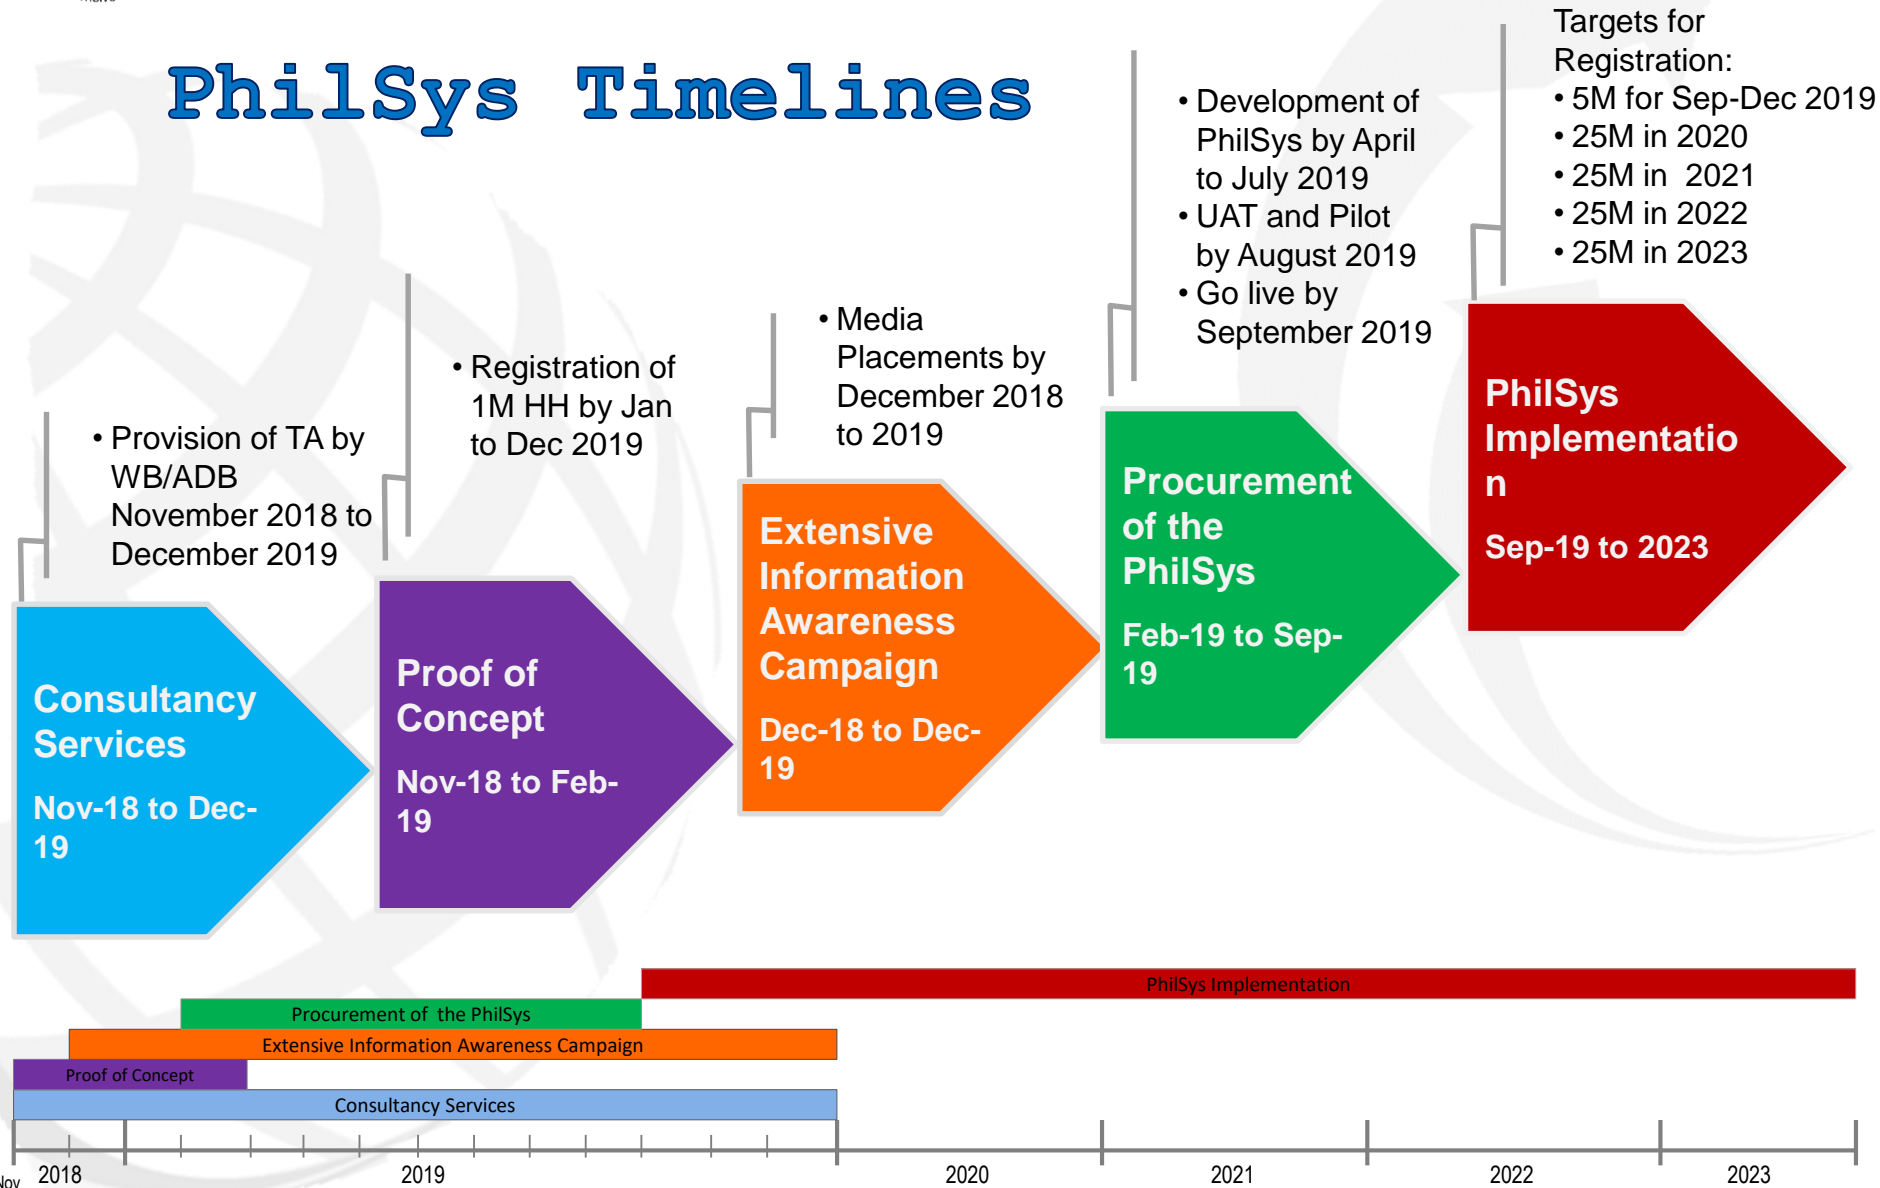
PhilSys Timelines

• Provision of TA by WB/ADB November 2018 to December 2019

• Registration of 1M HH by Jan to Dec 2019

• Media Placements by December 2018 to 2019

• Development of PhilSys by April to July 2019
• UAT and Pilot by August 2019
• Go live by September 2019

Targets for Registration:
• 5M for Sep-Dec 2019
• 25M in 2020
• 25M in 2021
• 25M in 2022
• 25M in 2023

Consultancy Services

Nov-18 to Dec-19

Proof of Concept

Nov-18 to Feb-19

Extensive Information Awareness Campaign

Dec-18 to Dec-19

Procurement of the PhilSys

Feb-19 to Sep-19

PhilSys Implementation

Sep-19 to 2023

PhilSys Implementation

Procurement of the PhilSys

Extensive Information Awareness Campaign

Proof of Concept

Consultancy Services

Nov 2018 2019 2020 2021 2022 2023